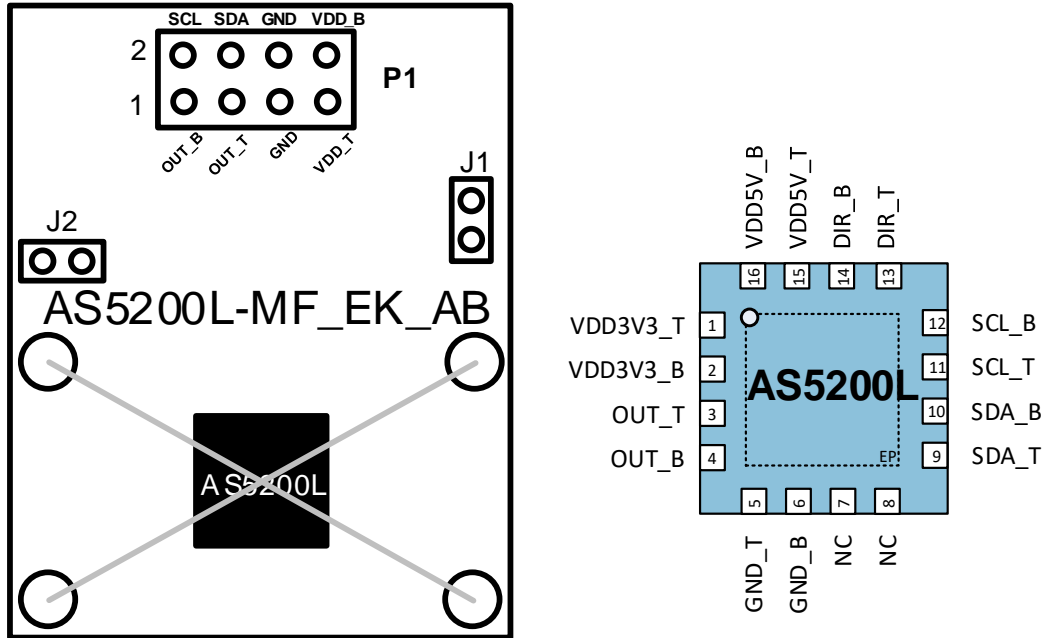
SCL SDA GND VDD_B

2

1

P1

OUT_B OUT_T GND VDD_T

J1

J2

AS5200L-MF_EK_AB

AS5200L

VDD5V_B VDD5V_T DIR_B DIR_T

16 15 14 13

VDD3V3_T 1

VDD3V3_B 2

OUT_T 3

OUT_B 4

12 SCL_B

11 SCL_T

10 SDA_B

9 SDA_T

AS5200L

EP

5 6 7 8

GND_T GND_B NC NC